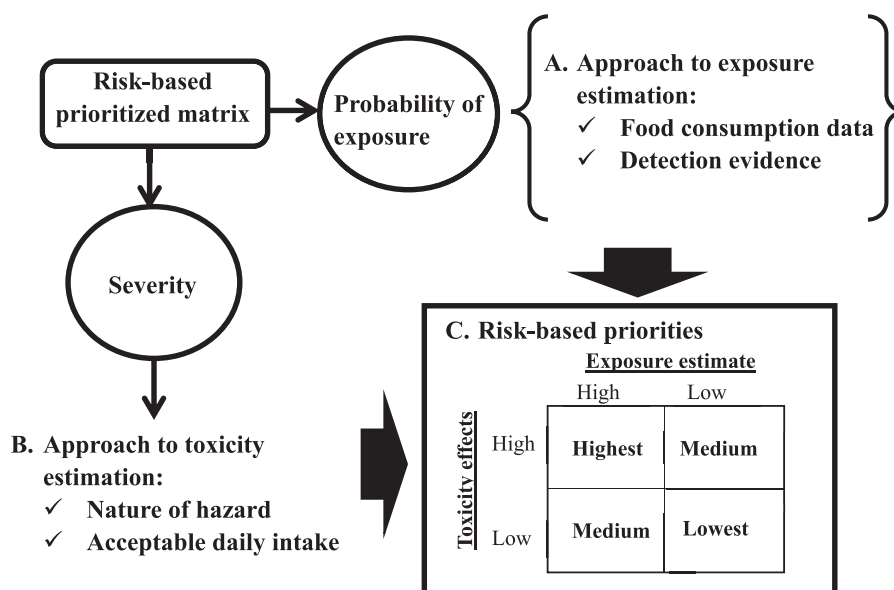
Risk-based prioritized matrix

Probability of exposure

A. Approach to exposure estimation:
✓ Food consumption data
✓ Detection evidence

Severity

C. Risk-based priorities

Exposure estimate

| Toxicity effects | High | Low |
|---|---|---|
| High | Highest | Medium |
| Low | Medium | Lowest |

B. Approach to toxicity estimation:
✓ Nature of hazard
✓ Acceptable daily intake